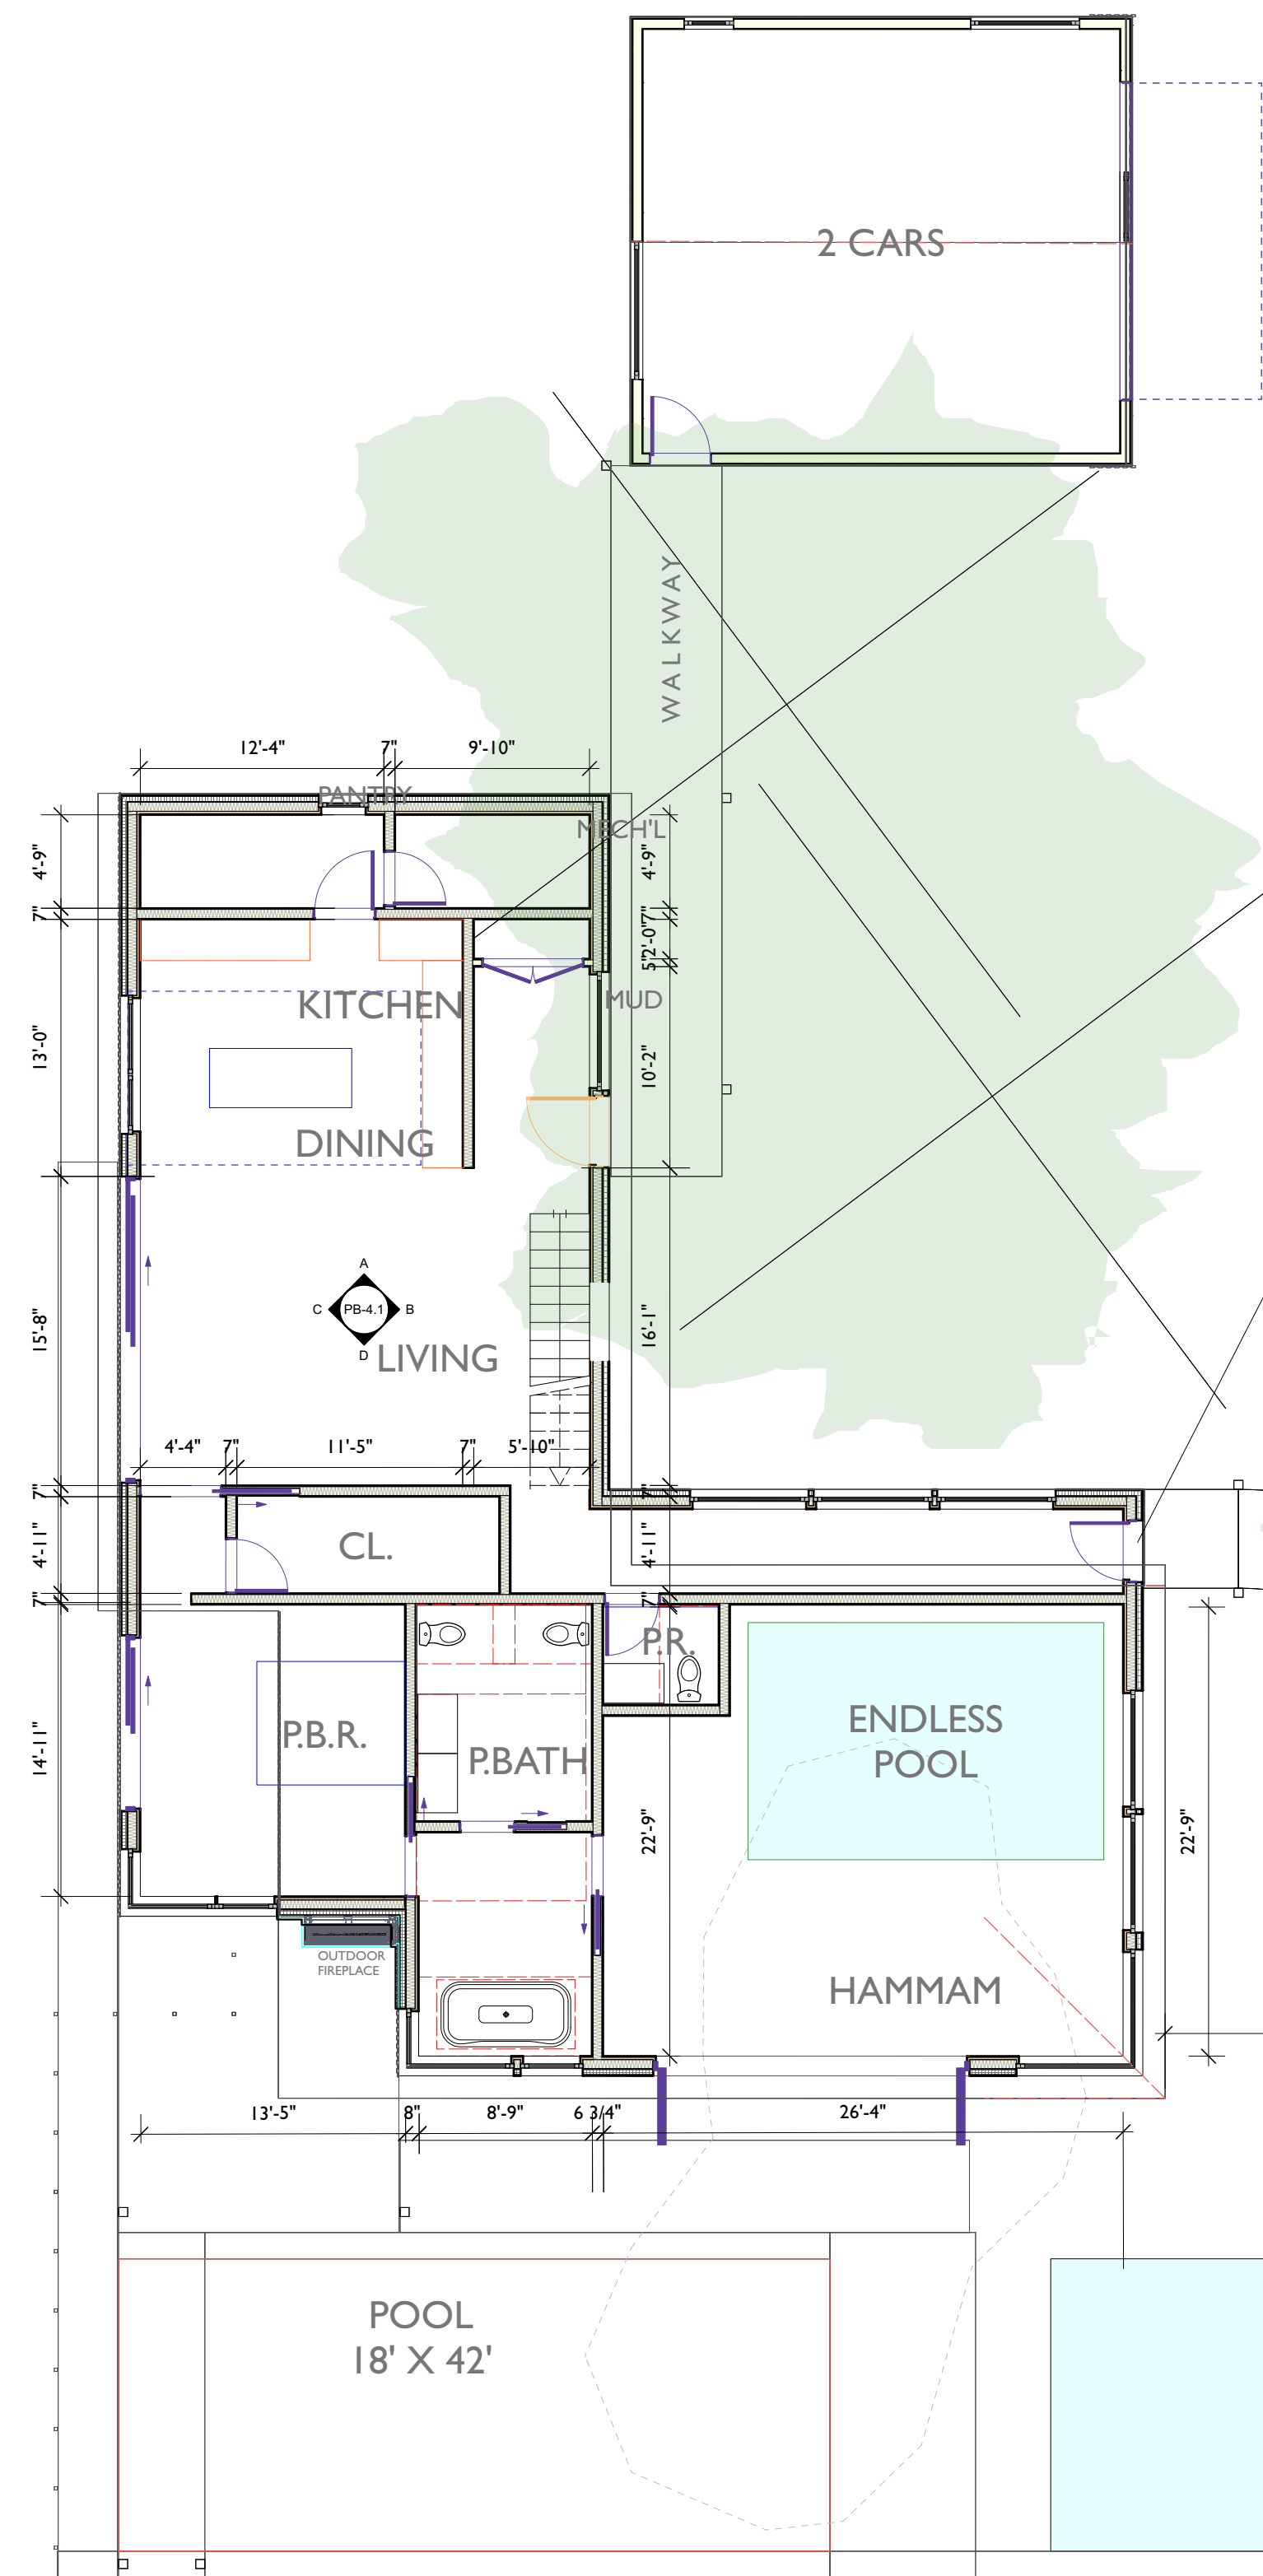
2 CARS

WALKWAY

12'-4"
7"
9'-10"

PANTRY

MECH'L

4'-9"
7"
4'-9"
7"
5'-0"
2'-0"

KITCHEN

MUD

13'-0"

10'-2"

DINING

A
C
PB-4.1
B
D

LIVING

15'-8"

16'-1"

4'-4"
7"
11'-5"
7"
5'-10"

7"
4'-11"
7"

CL.

4'-11"
7"

P.R.

ENDLESS POOL

P.B.R.

P.BATH

14'-11"

22'-9"

22'-9"

OUTDOOR FIREPLACE

HAMMAM

13'-5"
8"
8'-9"
6 3/4"
26'-4"

POOL
18' X 42'